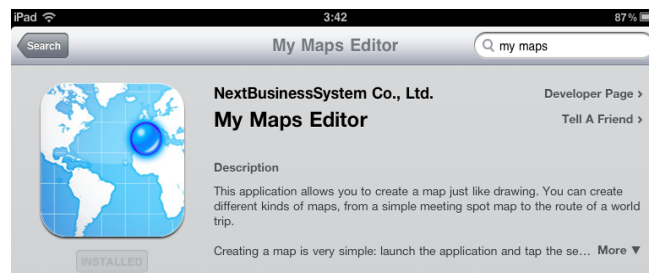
iPad
3:42
87 %
Search
My Maps Editor
my maps
NextBusinessSystem Co., Ltd.
Developer Page >
My Maps Editor
Tell A Friend >
Description
This application allows you to create a map just like drawing. You can create different kinds of maps, from a simple meeting spot map to the route of a world trip.

Creating a map is very simple: launch the application and tap the se… More ▼
INSTALLED